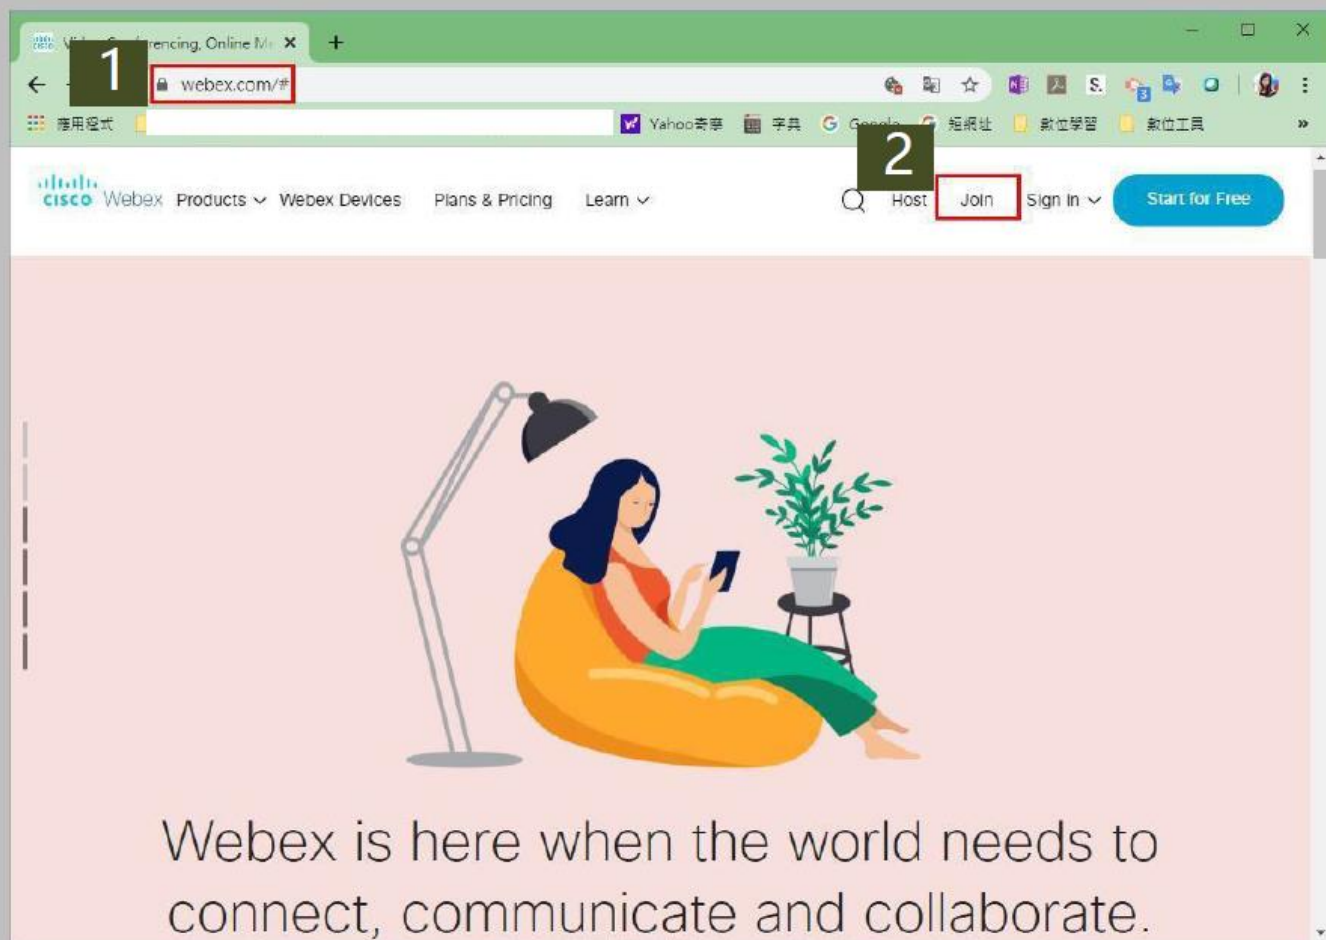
V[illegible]rencing, Online M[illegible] ×

1

webex.com/#

應用程式 Yahoo奇摩 字典 G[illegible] 短網址 數位學習 數位工具

2

cisco Webex Products Webex Devices Plans & Pricing Learn Host Join Sign In Start for Free

Webex is here when the world needs to connect, communicate and collaborate.